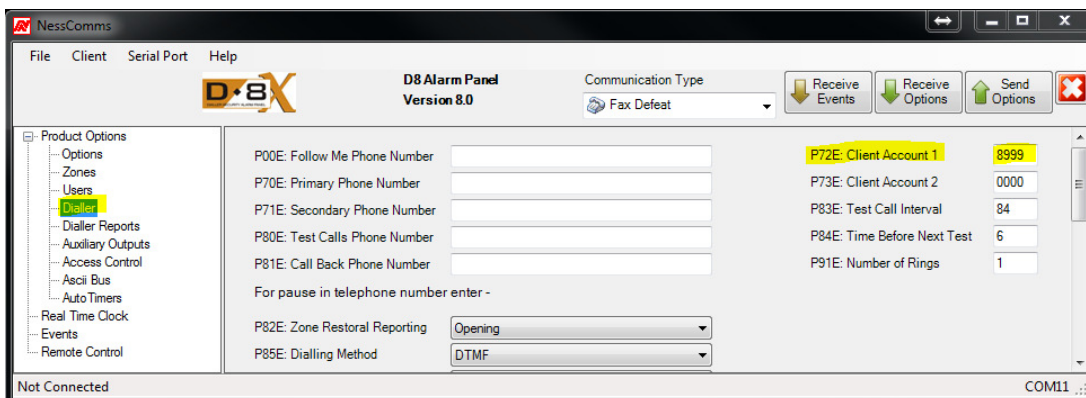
NessComms

File Client Serial Port Help

D8X

D8 Alarm Panel
Version 8.0

Communication Type
Fax Defeat

Receive Events
Receive Options
Send Options

Product Options
Options
Zones
Users
Dialler
Dialler Reports
Auxiliary Outputs
Access Control
Ascii Bus
Auto Timers
Real Time Clock
Events
Remote Control

P00E: Follow Me Phone Number
P70E: Primary Phone Number
P71E: Secondary Phone Number
P80E: Test Calls Phone Number
P81E: Call Back Phone Number
For pause in telephone number enter -
P82E: Zone Restoral Reporting Opening
P85E: Dialling Method DTMF

P72E: Client Account 1 8999
P73E: Client Account 2 0000
P83E: Test Call Interval 84
P84E: Time Before Next Test 6
P91E: Number of Rings 1

Not Connected
COM11